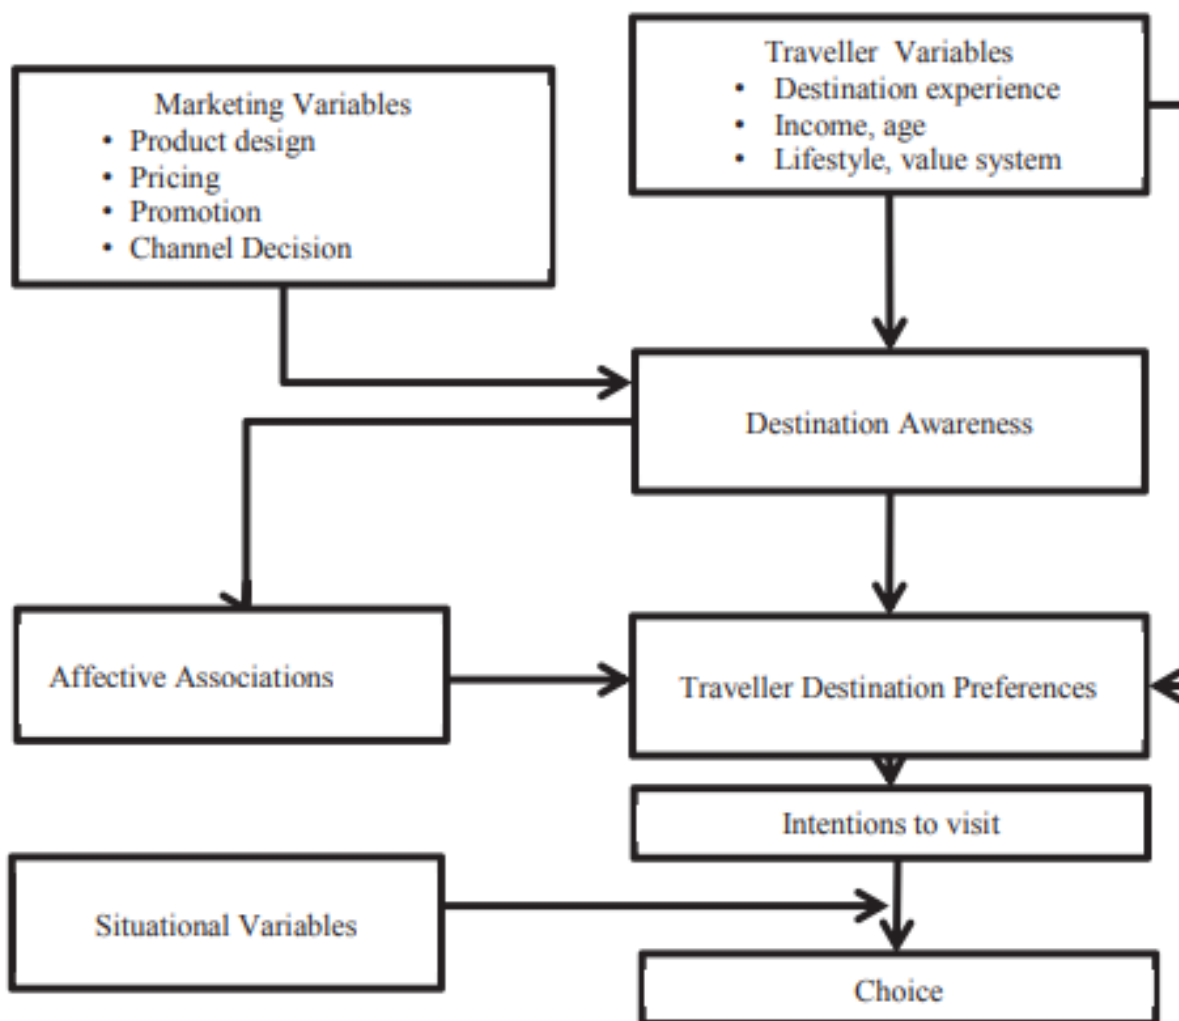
Marketing Variables
- Product design
- Pricing
- Promotion
- Channel Decision

Traveller Variables
- Destination experience
- Income, age
- Lifestyle, value system

Destination Awareness

Affective Associations

Traveller Destination Preferences

Intentions to visit

Situational Variables

Choice